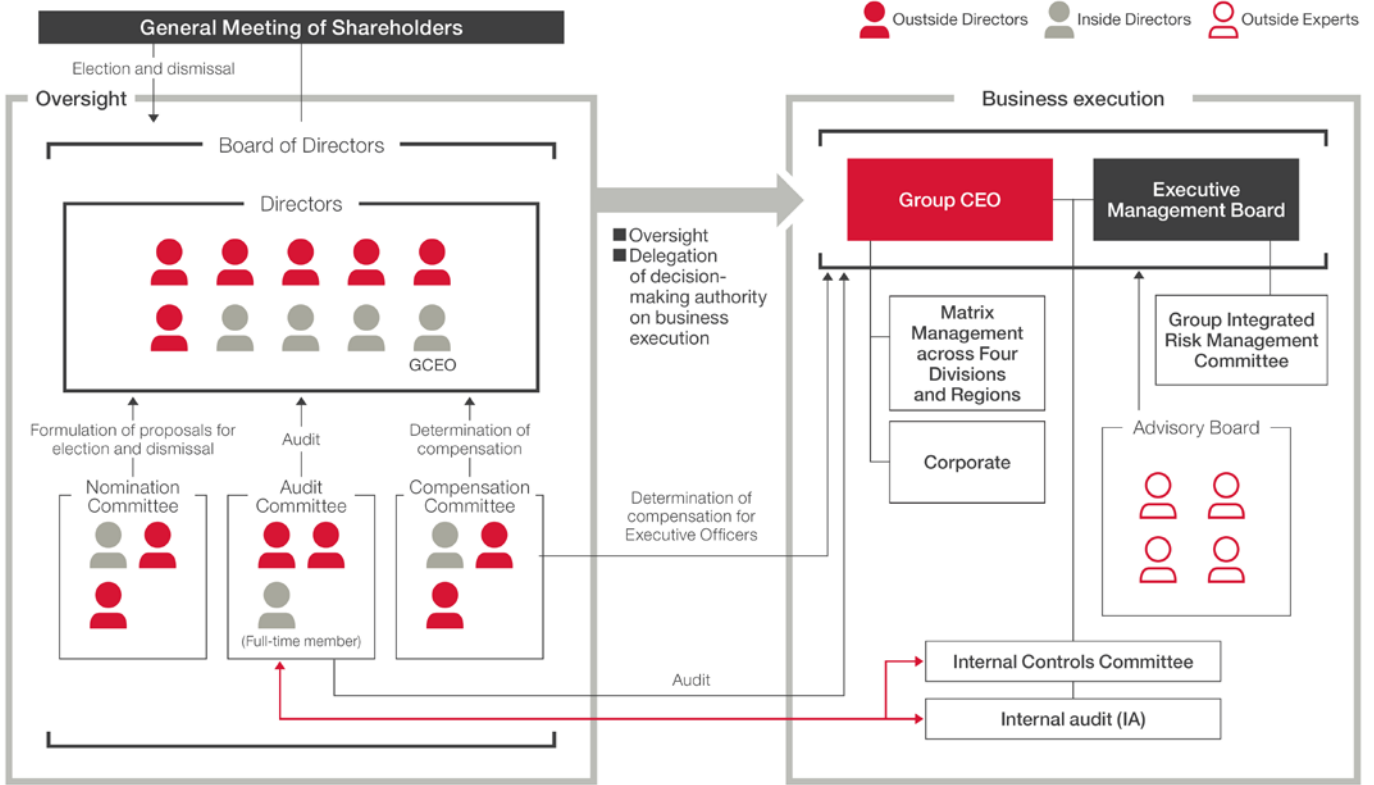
General Meeting of Shareholders

Outside Directors
Inside Directors
Outside Experts

Election and dismissal

Oversight

Board of Directors

Directors

GCEO

Formulation of proposals for election and dismissal

Audit

Determination of compensation

Nomination Committee

Audit Committee

(Full-time member)

Compensation Committee

■Oversight
■Delegation of decision-making authority on business execution

Determination of compensation for Executive Officers

Audit

Business execution

Group CEO

Executive Management Board

Matrix Management across Four Divisions and Regions

Corporate

Group Integrated Risk Management Committee

Advisory Board

Internal Controls Committee

Internal audit (IA)